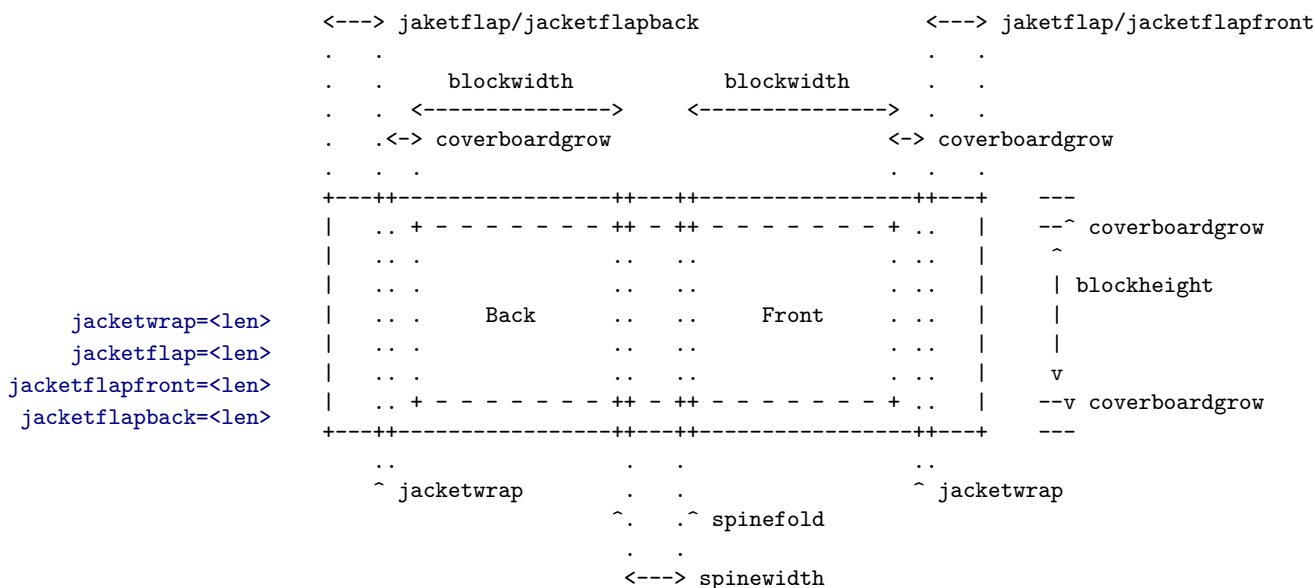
jacketwrap=<len>
jacketflap=<len>
jacketflapfront=<len>
jacketflapback=<len>

<---> jaketflap/jacketflapback
<---> jaketflap/jacketflapfront
blockwidth
blockwidth
<---------------->
<---------------->
<-> coverboardgrow
<-> coverboardgrow
--^ coverboardgrow
^
| blockheight
|
|
v
--v coverboardgrow
Back
Front
^ jacketwrap
^ jacketwrap
^.
.^ spinefold
<---> spinewidth